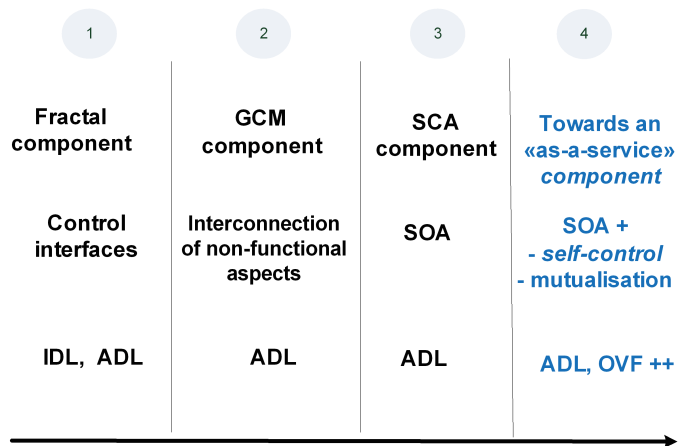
1

Fractal component

Control interfaces

IDL, ADL

2

GCM component

Interconnection of non-functional aspects

ADL

3

SCA component

SOA

ADL

4

Towards an «as-a-service» *component*

SOA +
- *self-control*
- mutualisation

ADL, OVF ++